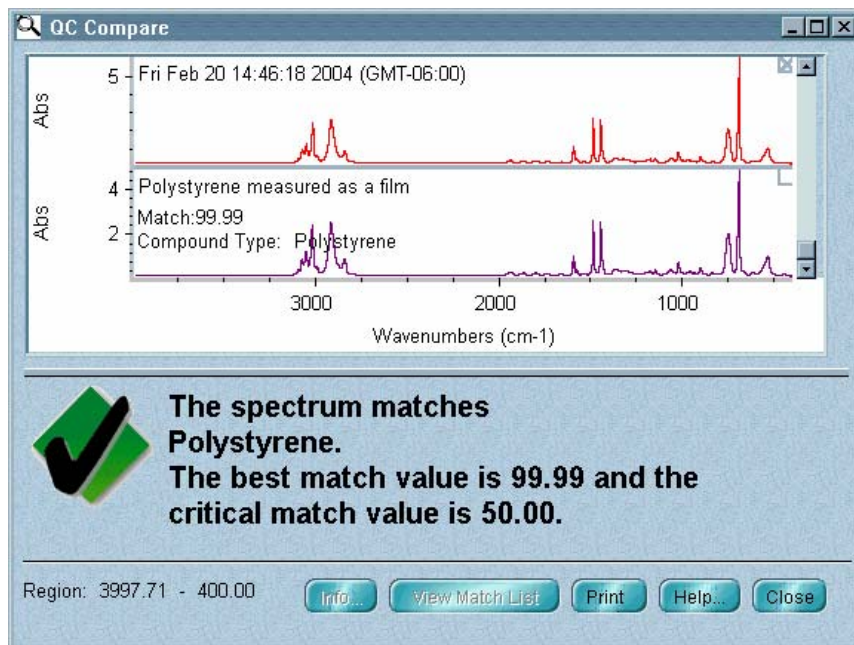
QC Compare

5
Abs
Fri Feb 20 14:46:18 2004 (GMT-06:00)

4
Abs
2
Polystyrene measured as a film
Match:99.99
Compound Type: Polystyrene

3000
2000
1000
Wavenumbers (cm-1)

The spectrum matches Polystyrene.
The best match value is 99.99 and the critical match value is 50.00.

Region: 3997.71 - 400.00

Info...
View Match List
Print
Help...
Close